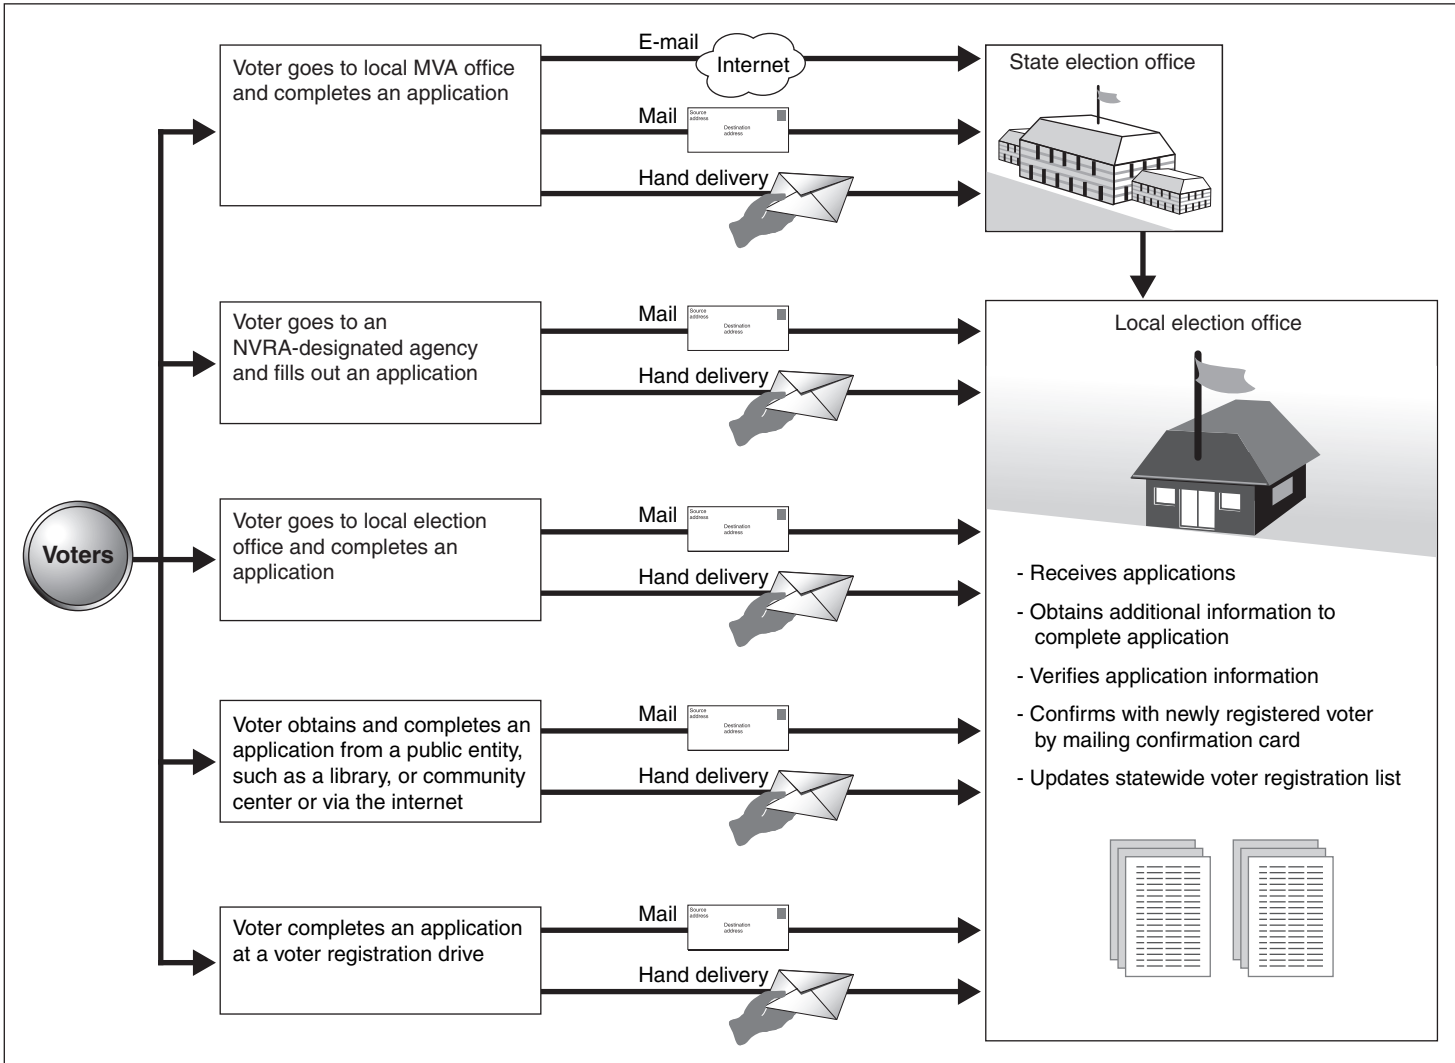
Voters

Voter goes to local MVA office and completes an application

E-mail

Internet

Mail

Source address

Destination address

Hand delivery

State election office

Voter goes to an NVRA-designated agency and fills out an application

Mail

Source address

Destination address

Hand delivery

Voter goes to local election office and completes an application

Mail

Source address

Destination address

Hand delivery

Voter obtains and completes an application from a public entity, such as a library, or community center or via the internet

Mail

Source address

Destination address

Hand delivery

Voter completes an application at a voter registration drive

Mail

Source address

Destination address

Hand delivery

Local election office

- Receives applications

- Obtains additional information to complete application

- Verifies application information

- Confirms with newly registered voter by mailing confirmation card

- Updates statewide voter registration list